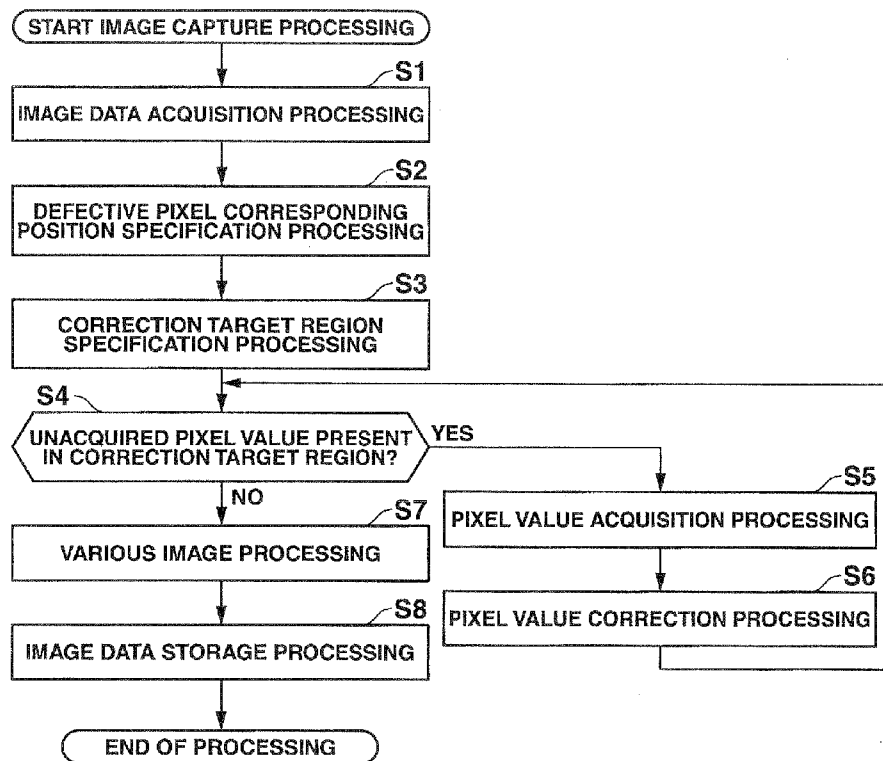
START IMAGE CAPTURE PROCESSING

S1
IMAGE DATA ACQUISITION PROCESSING

S2
DEFECTIVE PIXEL CORRESPONDING POSITION SPECIFICATION PROCESSING

S3
CORRECTION TARGET REGION SPECIFICATION PROCESSING

S4
UNACQUIRED PIXEL VALUE PRESENT IN CORRECTION TARGET REGION?

YES

S5
PIXEL VALUE ACQUISITION PROCESSING

S6
PIXEL VALUE CORRECTION PROCESSING

NO

S7
VARIOUS IMAGE PROCESSING

S8
IMAGE DATA STORAGE PROCESSING

END OF PROCESSING